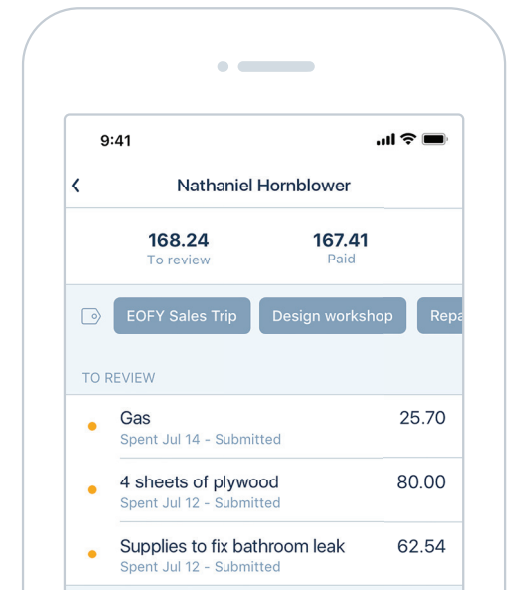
9:41

Nathaniel Hornblower

168.24
To review

167.41
Paid

EOFY Sales Trip
Design workshop
Repa

TO REVIEW

Gas
Spent Jul 14 - Submitted
25.70

4 sheets of plywood
Spent Jul 12 - Submitted
80.00

Supplies to fix bathroom leak
Spent Jul 12 - Submitted
62.54